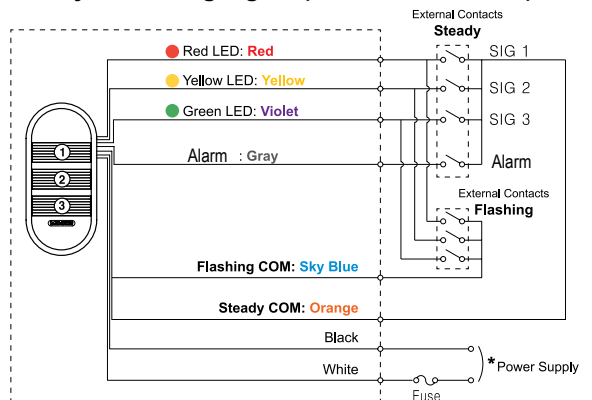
External Contacts
Steady

Red LED: Red
Yellow LED: Yellow
Green LED: Violet
Alarm : Gray

SIG 1
SIG 2
SIG 3
Alarm

1
2
3

External Contacts
Flashing

Flashing COM: Sky Blue
Steady COM: Orange
Black
White
*Power Supply
Fuse